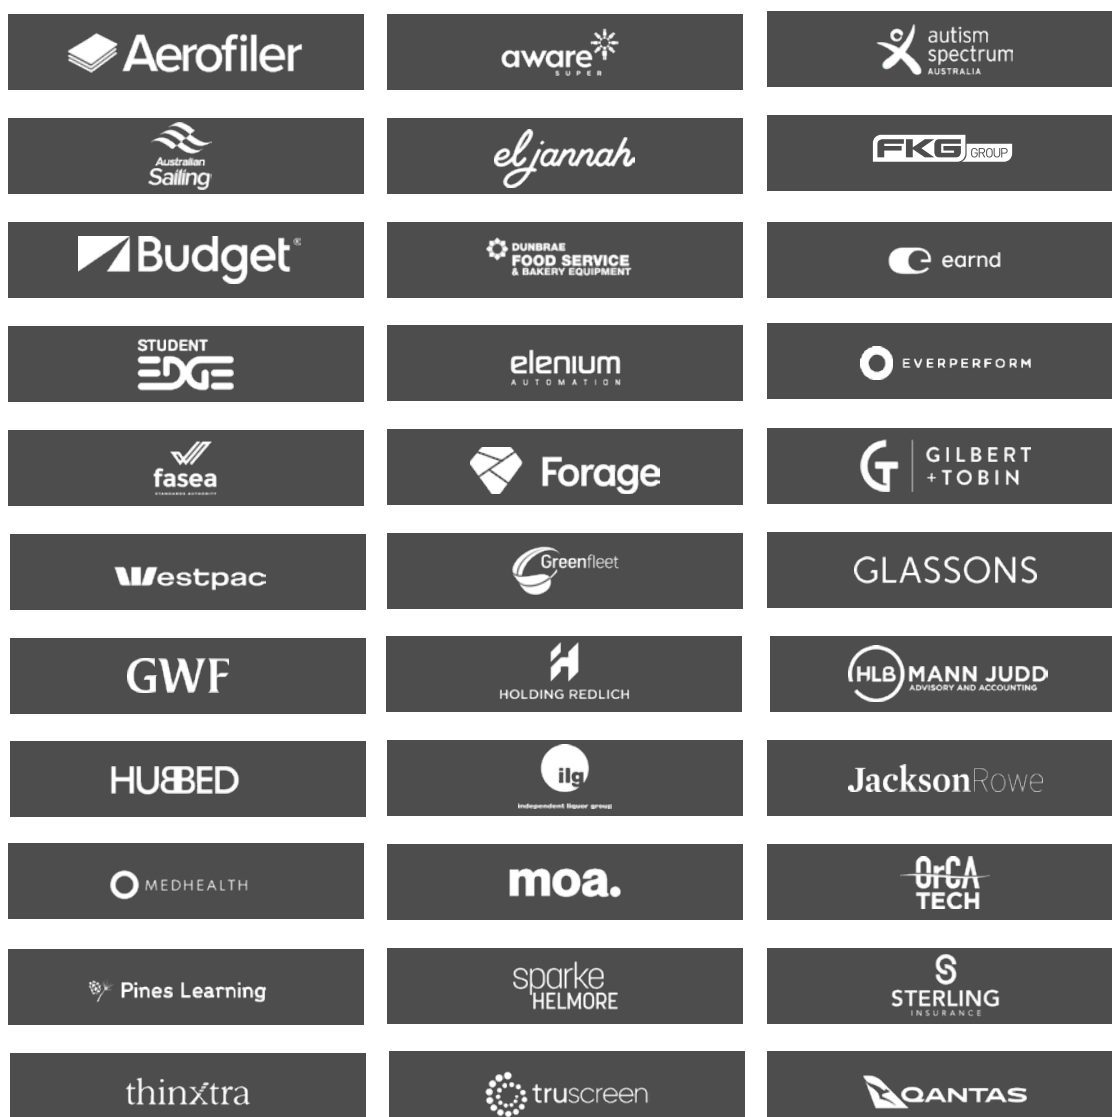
Aerofiler

aware SUPER

autism spectrum AUSTRALIA

Australian Sailing

el jannah

FKG GROUP

Budget®

DUNBRAE FOOD SERVICE & BAKERY EQUIPMENT

earnd

STUDENT EDGE

elenium AUTOMATION

EVERPERFORM

fasea STANDARDS AUTHORITY

Forage

GILBERT +TOBIN

Westpac

Greenfleet

GLASSONS

GWF

HOLDING REDLICH

HLB MANN JUDD ADVISORY AND ACCOUNTING

HUBBED

ilg independent liquor group

JacksonRowe

MEDHEALTH

moa.

OrCA TECH

Pines Learning

sparke HELMORE

STERLING INSURANCE

thinxtra

truscreen

QANTAS